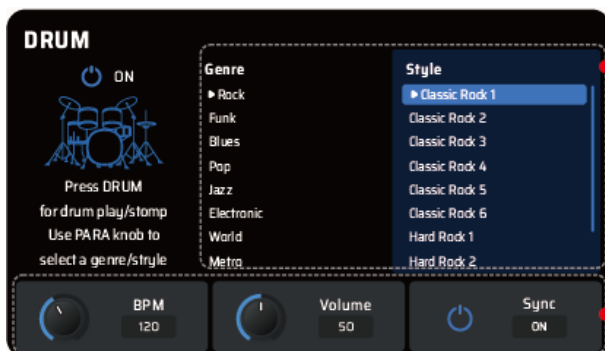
DRUM

ON

Press DRUM for drum play/stomp Use PARA knob to select a genre/strule

Genre
▶ Rock
Funk
Blues
Pop
Jazz
Electronic
World
Metro

Style
▶ Classic Rock 1
Classic Rock 2
Classic Rock 3
Classic Rock 4
Classic Rock 5
Classic Rock 6
Hard Rock 1
Hard Rock 2

BPM
120

Volume
50

Sync
ON